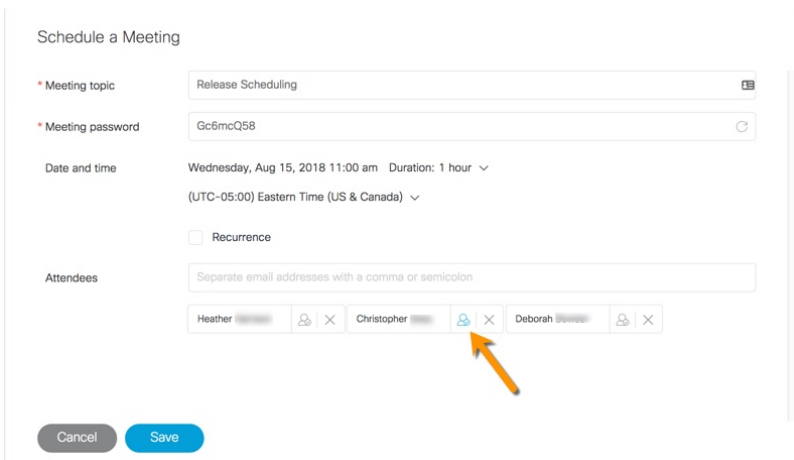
Schedule a Meeting

* Meeting topic
Release Scheduling

* Meeting password
Gc6mcQ58

Date and time
Wednesday, Aug 15, 2018 11:00 am Duration: 1 hour
(UTC-05:00) Eastern Time (US & Canada)

Recurrence

Attendees
Separate email addresses with a comma or semicolon

Heather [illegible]
Christopher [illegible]
Deborah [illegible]

Cancel
Save